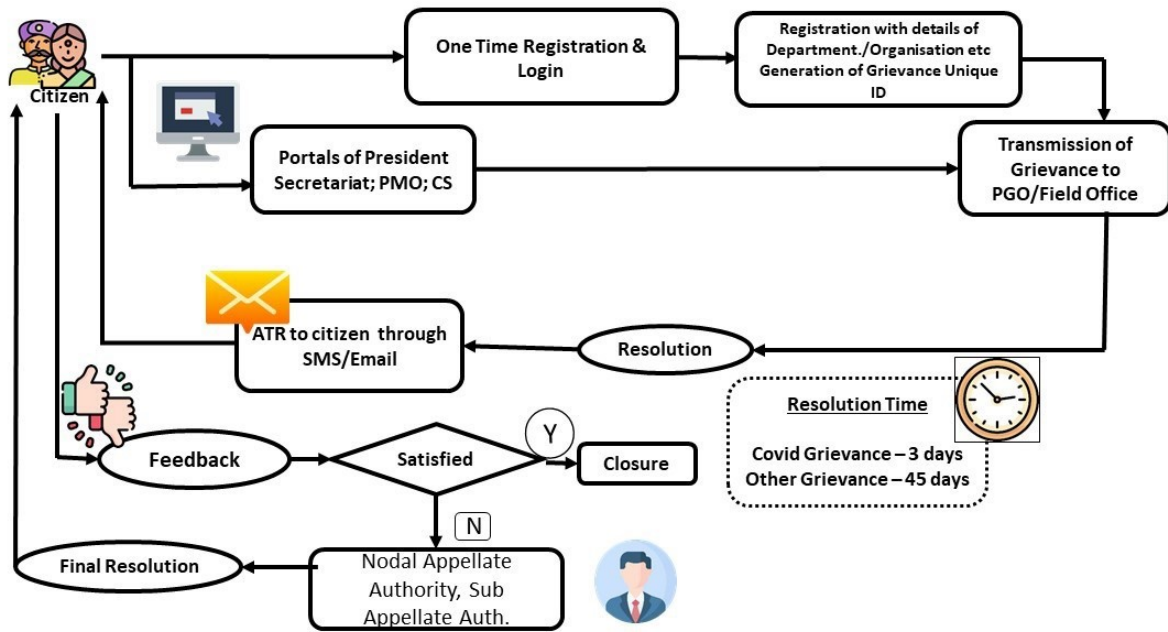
Citizen

One Time Registration & Login

Registration with details of Department./Organisation etc Generation of Grievance Unique ID

Portals of President Secretariat; PMO; CS

Transmission of Grievance to PGO/Field Office

ATR to citizen through SMS/Email

Resolution

Resolution Time

Covid Grievance – 3 days
Other Grievance – 45 days

Feedback

Satisfied

Y

Closure

N

Final Resolution

Nodal Appellate Authority, Sub Appellate Auth.